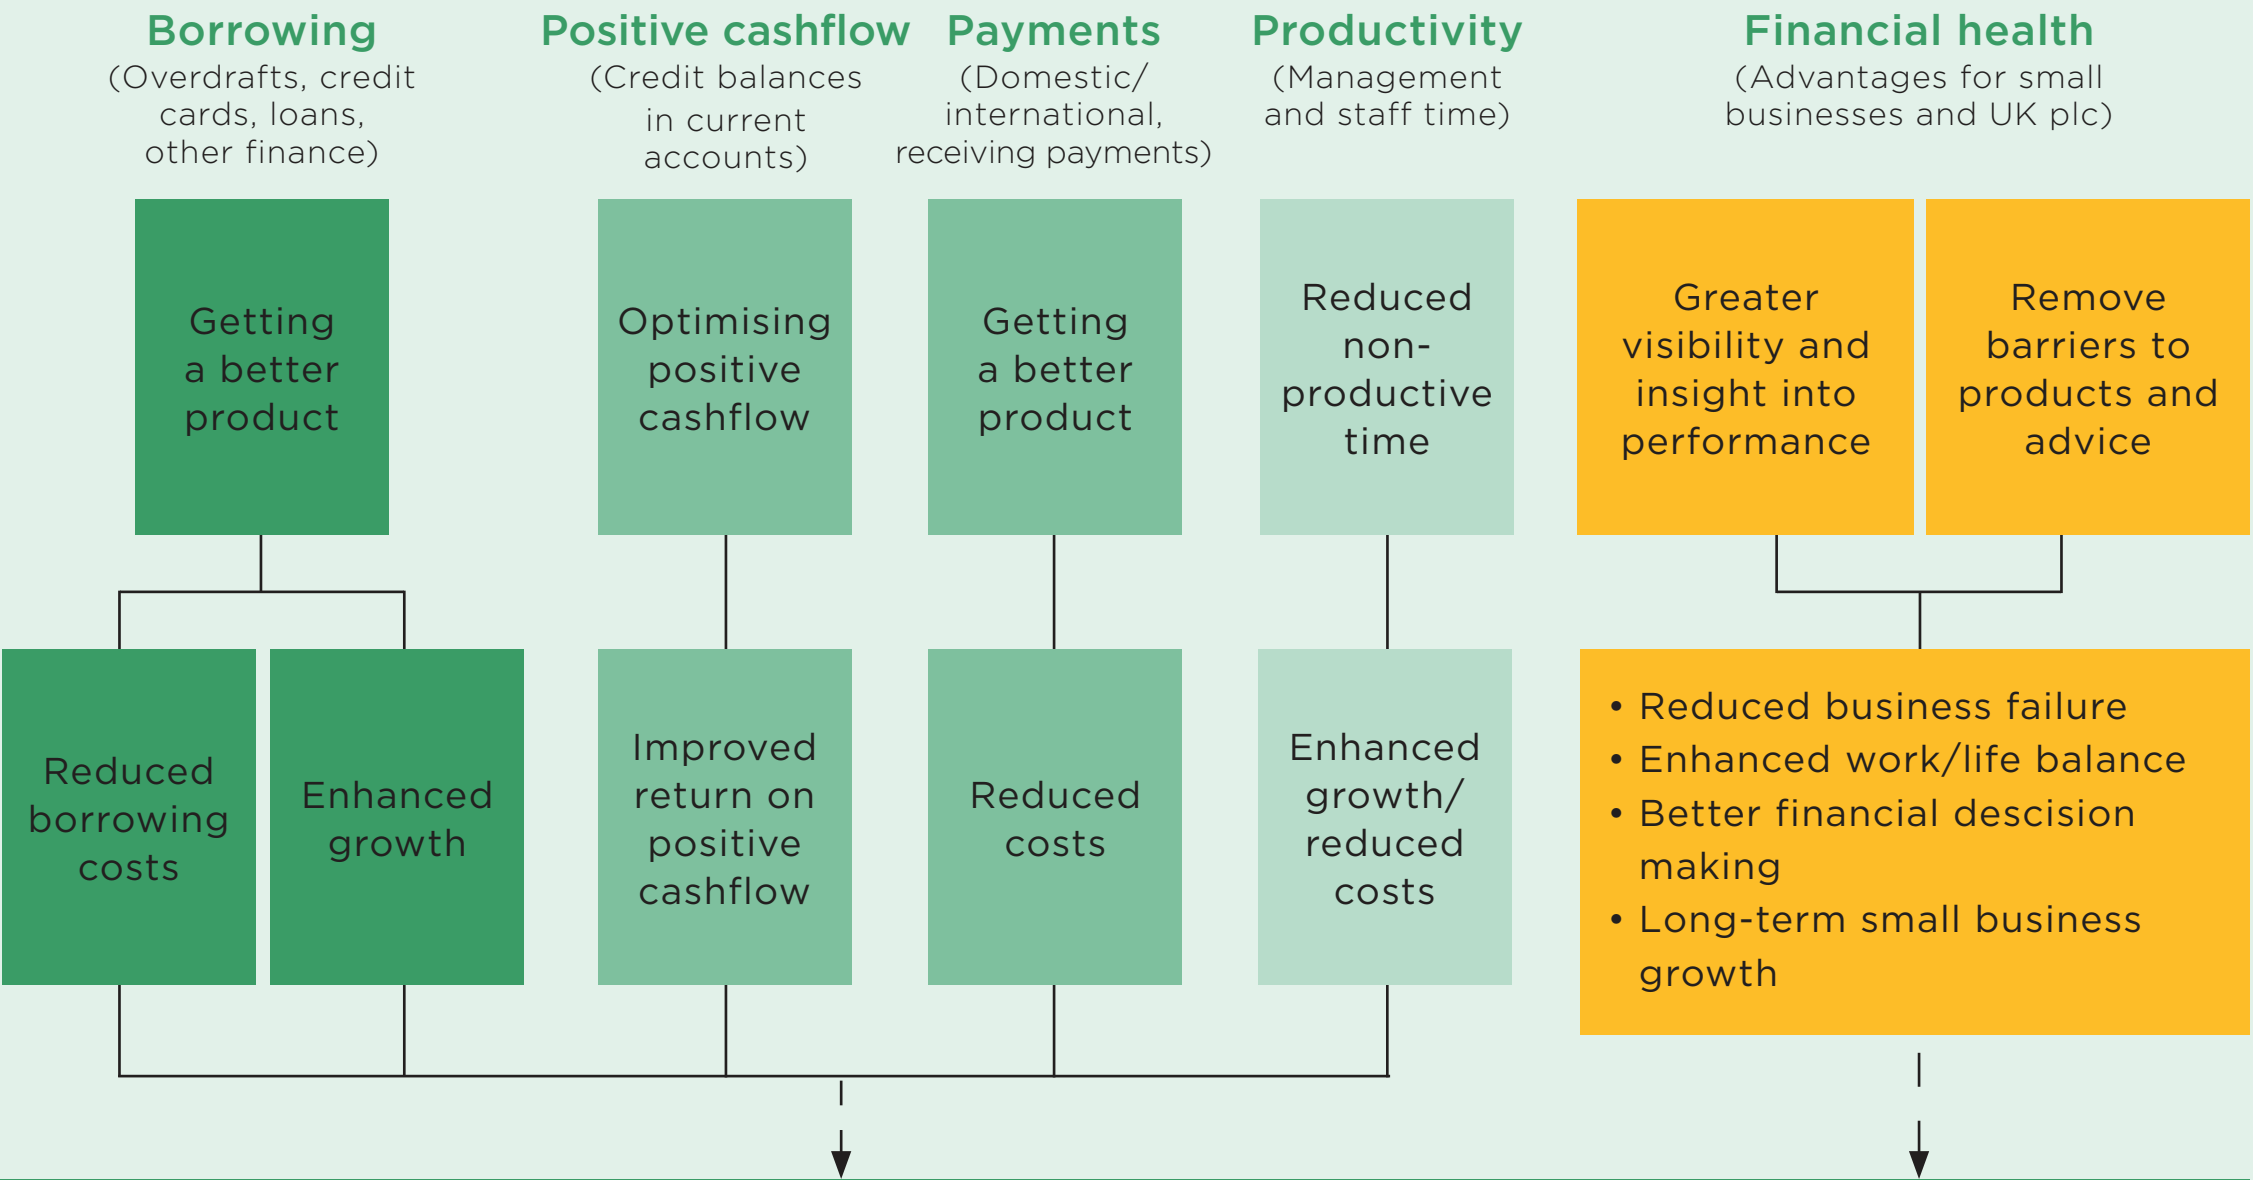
Borrowing
(Overdrafts, credit cards, loans, other finance)

Positive cashflow
(Credit balances in current accounts)

Payments
(Domestic/ international, receiving payments)

Productivity
(Management and staff time)

Financial health
(Advantages for small businesses and UK plc)

Getting a better product

Optimising positive cashflow

Getting a better product

Reduced non-productive time

Greater visibility and insight into performance

Remove barriers to products and advice

Reduced borrowing costs

Enhanced growth

Improved return on positive cashflow

Reduced costs

Enhanced growth/ reduced costs

• Reduced business failure
• Enhanced work/life balance
• Better financial descision making
• Long-term small business growth